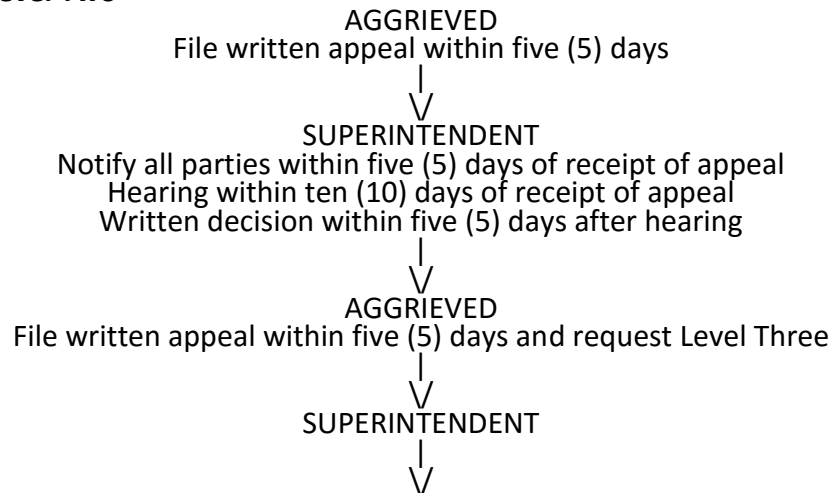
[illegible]

AGGRIEVED
File written appeal within five (5) days
|
\/
SUPERINTENDENT
Notify all parties within five (5) days of receipt of appeal
Hearing within ten (10) days of receipt of appeal
Written decision within five (5) days after hearing
|
\/
AGGRIEVED
File written appeal within five (5) days and request Level Three
|
\/
SUPERINTENDENT
|
\/